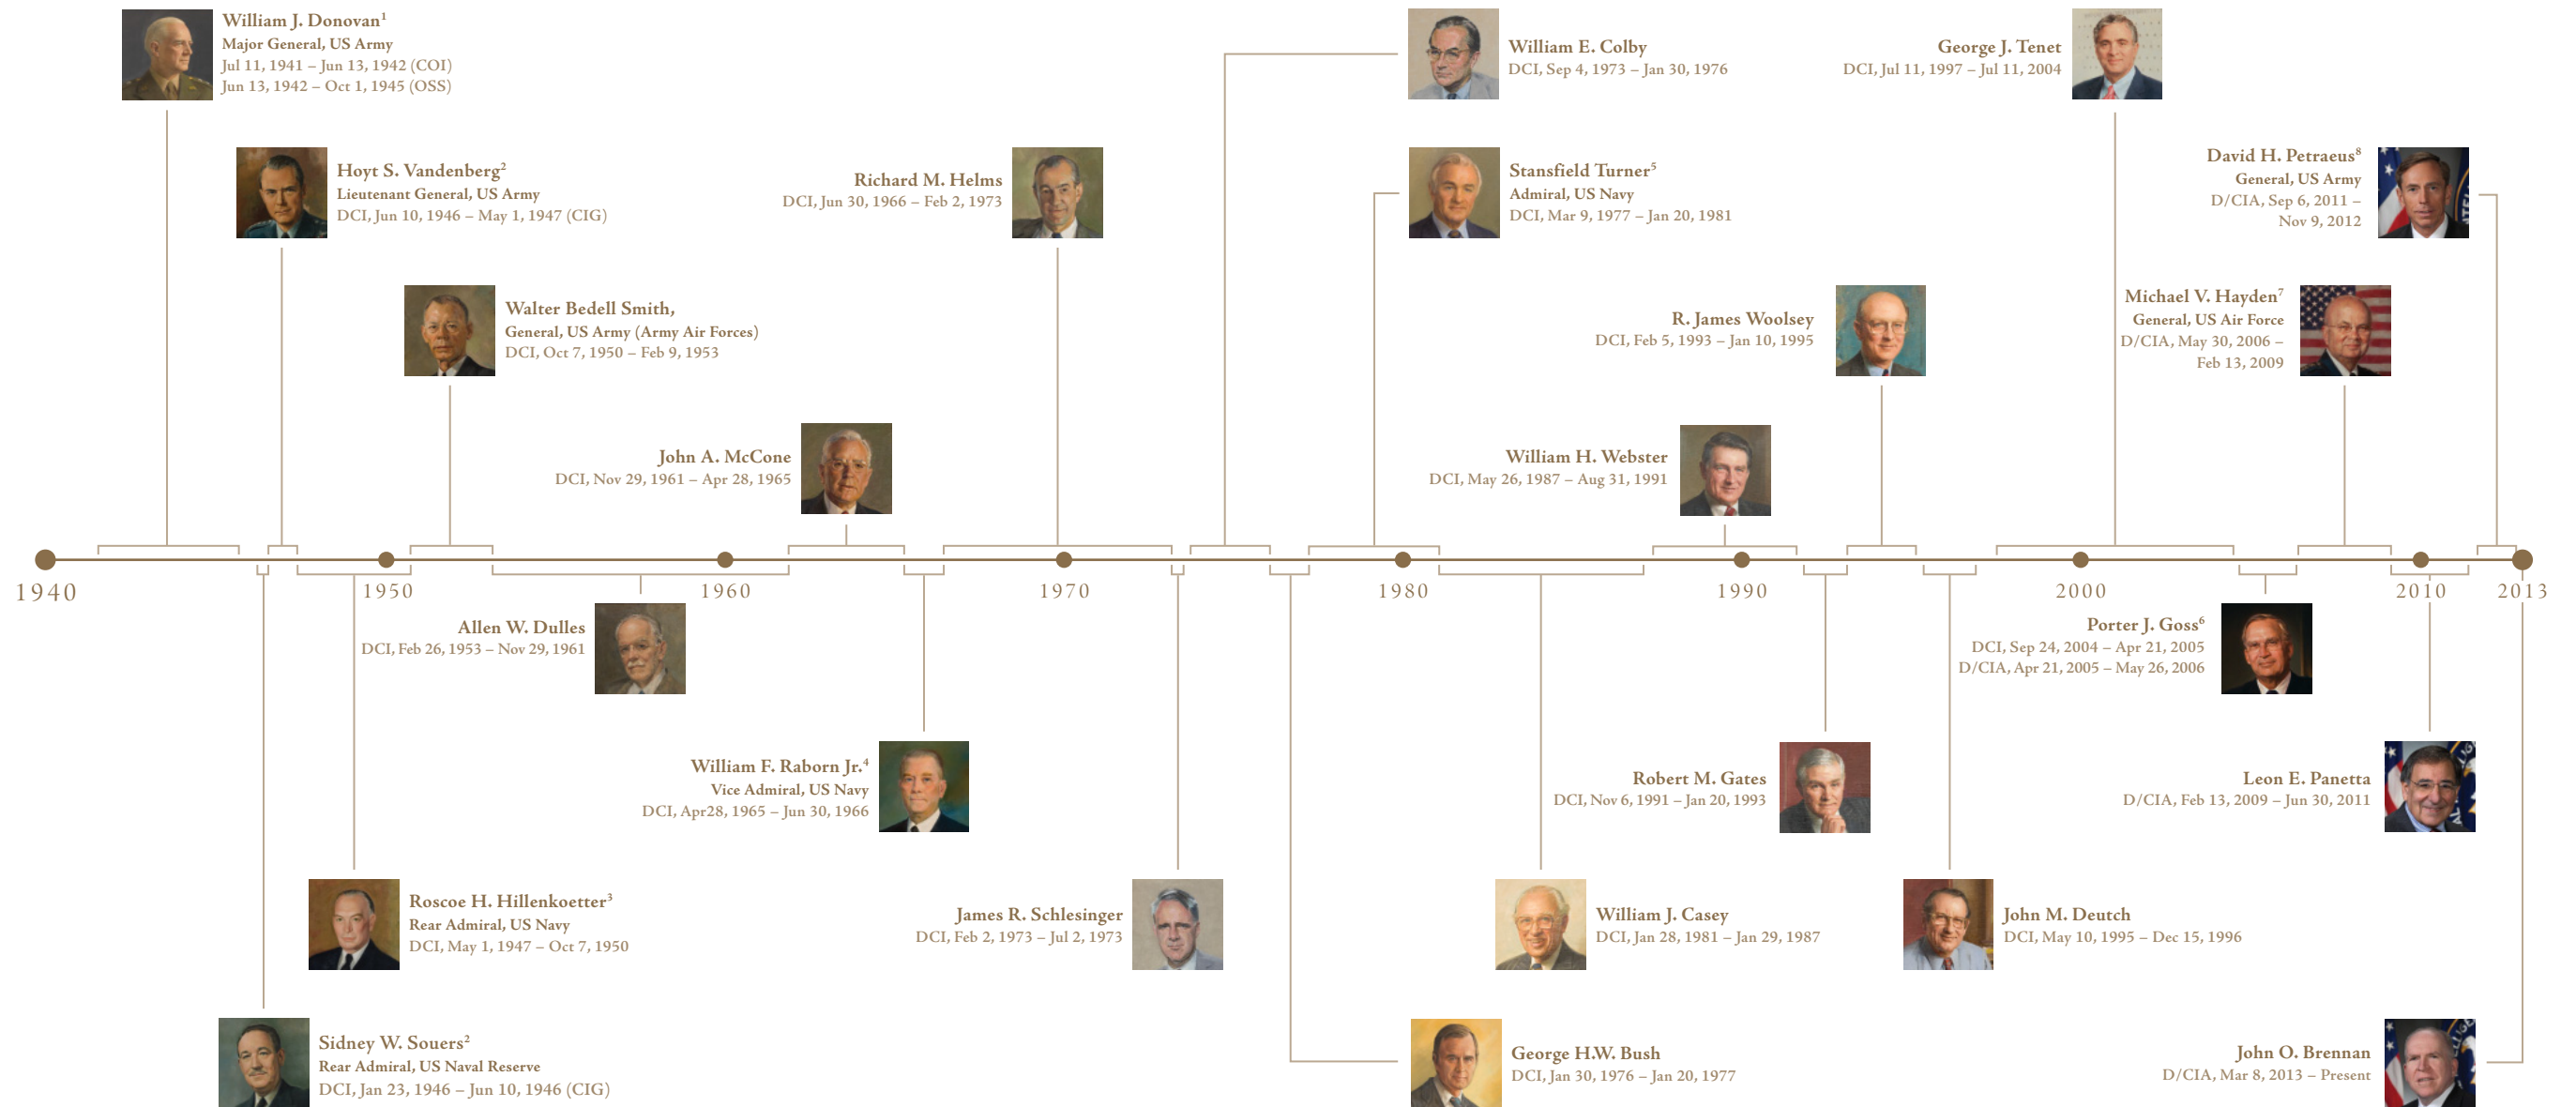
William J. Donovan$^1$
Major General, US Army
Jul 11, 1941 – Jun 13, 1942 (COI)
Jun 13, 1942 – Oct 1, 1945 (OSS)

Hoyt S. Vandenberg$^2$
Lieutenant General, US Army
DCI, Jun 10, 1946 – May 1, 1947 (CIG)

Walter Bedell Smith,
General, US Army (Army Air Forces)
DCI, Oct 7, 1950 – Feb 9, 1953

John A. McCone
DCI, Nov 29, 1961 – Apr 28, 1965

Richard M. Helms
DCI, Jun 30, 1966 – Feb 2, 1973

William E. Colby
DCI, Sep 4, 1973 – Jan 30, 1976

Stansfield Turner$^5$
Admiral, US Navy
DCI, Mar 9, 1977 – Jan 20, 1981

R. James Woolsey
DCI, Feb 5, 1993 – Jan 10, 1995

William H. Webster
DCI, May 26, 1987 – Aug 31, 1991

George J. Tenet
DCI, Jul 11, 1997 – Jul 11, 2004

David H. Petraeus$^8$
General, US Army
D/CIA, Sep 6, 2011 – Nov 9, 2012

Michael V. Hayden$^7$
General, US Air Force
D/CIA, May 30, 2006 – Feb 13, 2009

1940 1950 1960 1970 1980 1990 2000 2010 2013

Allen W. Dulles
DCI, Feb 26, 1953 – Nov 29, 1961

William F. Raborn Jr.$^4$
Vice Admiral, US Navy
DCI, Apr28, 1965 – Jun 30, 1966

Roscoe H. Hillenkoetter$^3$
Rear Admiral, US Navy
DCI, May 1, 1947 – Oct 7, 1950

Sidney W. Souers$^2$
Rear Admiral, US Naval Reserve
DCI, Jan 23, 1946 – Jun 10, 1946 (CIG)

James R. Schlesinger
DCI, Feb 2, 1973 – Jul 2, 1973

George H.W. Bush
DCI, Jan 30, 1976 – Jan 20, 1977

Robert M. Gates
DCI, Nov 6, 1991 – Jan 20, 1993

William J. Casey
DCI, Jan 28, 1981 – Jan 29, 1987

Porter J. Goss$^6$
DCI, Sep 24, 2004 – Apr 21, 2005
D/CIA, Apr 21, 2005 – May 26, 2006

John M. Deutch
DCI, May 10, 1995 – Dec 15, 1996

Leon E. Panetta
D/CIA, Feb 13, 2009 – Jun 30, 2011

John O. Brennan
D/CIA, Mar 8, 2013 – Present